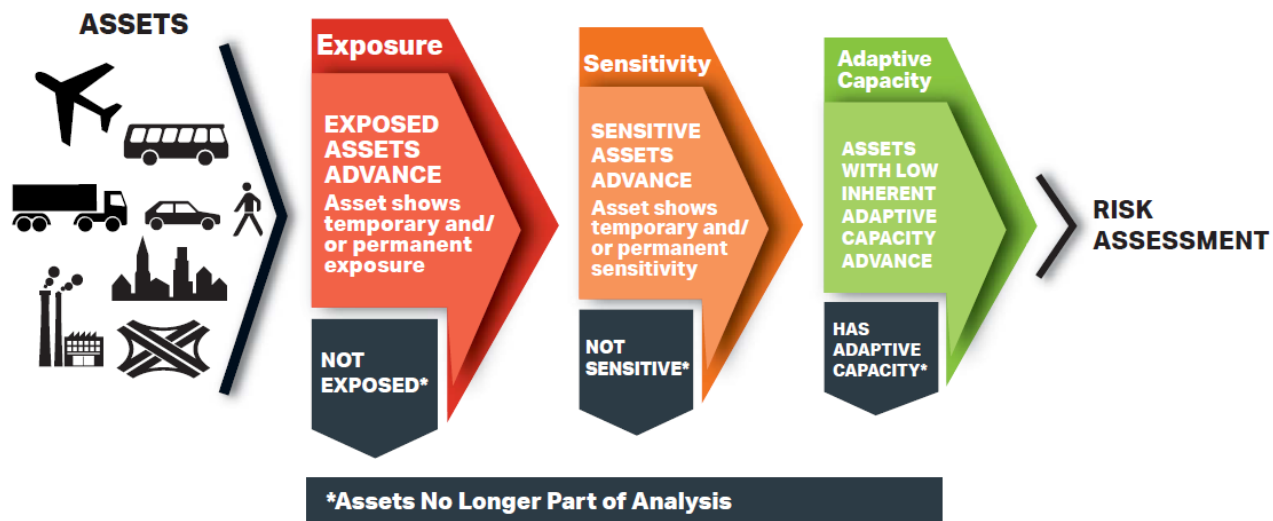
ASSETS

Exposure

EXPOSED ASSETS ADVANCE

Asset shows temporary and/ or permanent exposure

NOT EXPOSED*

Sensitivity

SENSITIVE ASSETS ADVANCE

Asset shows temporary and/ or permanent sensitivity

NOT SENSITIVE*

Adaptive Capacity

ASSETS WITH LOW INHERENT ADAPTIVE CAPACITY ADVANCE

HAS ADAPTIVE CAPACITY*

RISK ASSESSMENT

*Assets No Longer Part of Analysis